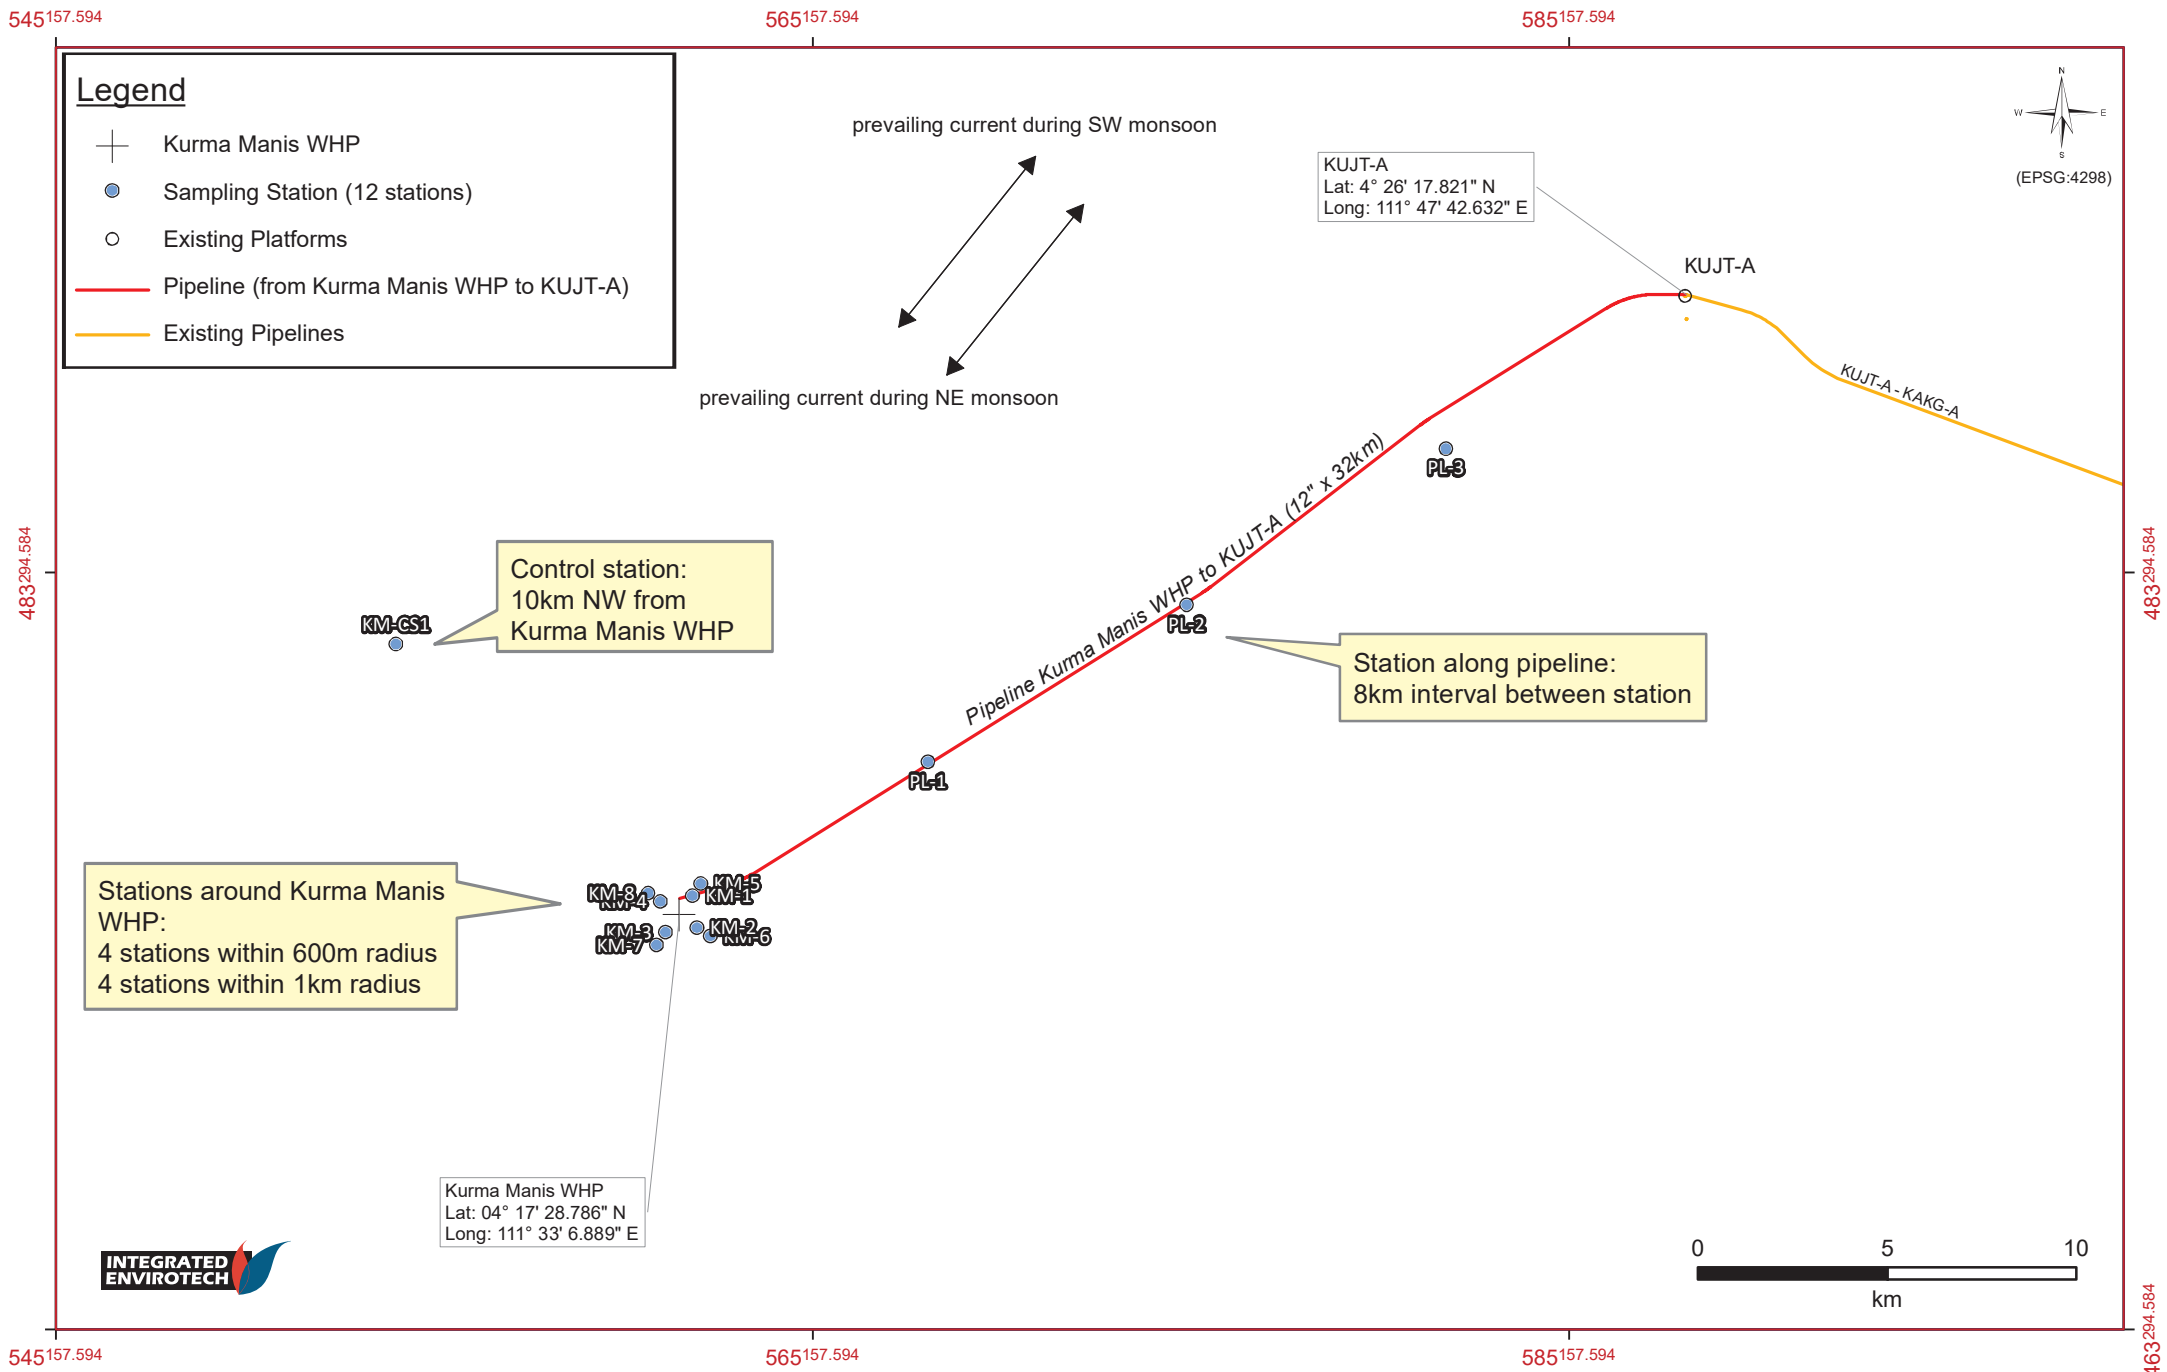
545157.594
565157.594
585157.594

Legend
Kurma Manis WHP
Sampling Station (12 stations)
Existing Platforms
Pipeline (from Kurma Manis WHP to KUJT-A)
Existing Pipelines

prevailing current during SW monsoon
prevailing current during NE monsoon

KUJT-A
Lat: 4° 26' 17.821" N
Long: 111° 47' 42.632" E

N
W
E
S
(EPSG:4298)

KUJT-A
KUJT-A - KAKG-A

PL-3

483294.584

Control station:
10km NW from
Kurma Manis WHP

KM-CS1

Pipeline Kurma Manis WHP to KUJT-A (12" x 32km)

PL-2

Station along pipeline:
8km interval between station

PL-1

Stations around Kurma Manis WHP:
4 stations within 600m radius
4 stations within 1km radius

KM-8
KM-4
KM-5
KM-1
KM-3
KM-7
KM-2
KM-6

Kurma Manis WHP
Lat: 04° 17' 28.786" N
Long: 111° 33' 6.889" E

INTEGRATED ENVIROTECH

0
5
10
km

545157.594
565157.594
585157.594
463294.584